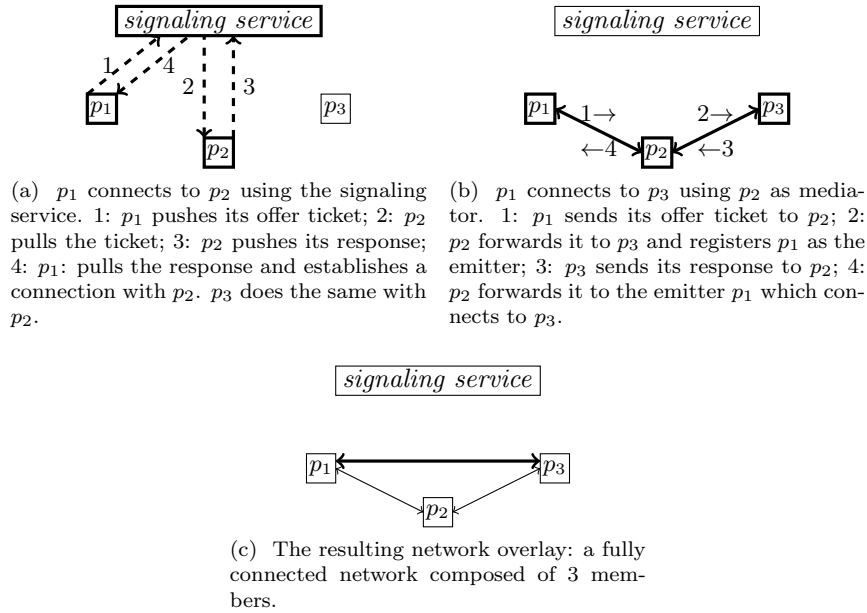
signaling service

1

4

2

3

$p_1$

$p_2$

$p_3$

(a) $p_1$ connects to $p_2$ using the signaling service. 1: $p_1$ pushes its offer ticket; 2: $p_2$ pulls the ticket; 3: $p_2$ pushes its response; 4: $p_1$: pulls the response and establishes a connection with $p_2$. $p_3$ does the same with $p_2$.

signaling service

$p_1$

$1\rightarrow$

$2\rightarrow$

$p_3$

$\leftarrow 4$

$p_2$

$\leftarrow 3$

(b) $p_1$ connects to $p_3$ using $p_2$ as mediator. 1: $p_1$ sends its offer ticket to $p_2$; 2: $p_2$ forwards it to $p_3$ and registers $p_1$ as the emitter; 3: $p_3$ sends its response to $p_2$; 4: $p_2$ forwards it to the emitter $p_1$ which connects to $p_3$.

signaling service

$p_1$

$p_3$

$p_2$

(c) The resulting network overlay: a fully connected network composed of 3 members.